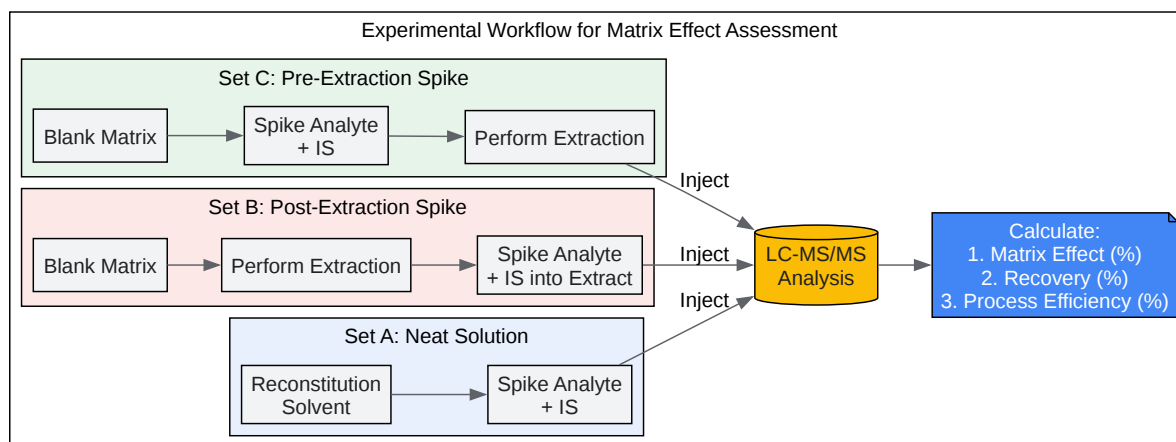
Experimental Workflow for Matrix Effect Assessment

Set C: Pre-Extraction Spike

Blank Matrix

Spike Analyte + IS

Perform Extraction

Inject

Set B: Post-Extraction Spike

Blank Matrix

Perform Extraction

Spike Analyte + IS into Extract

Inject

LC-MS/MS Analysis

Calculate:
1. Matrix Effect (%)
2. Recovery (%)
3. Process Efficiency (%)

Inject

Set A: Neat Solution

Reconstitution Solvent

Spike Analyte + IS